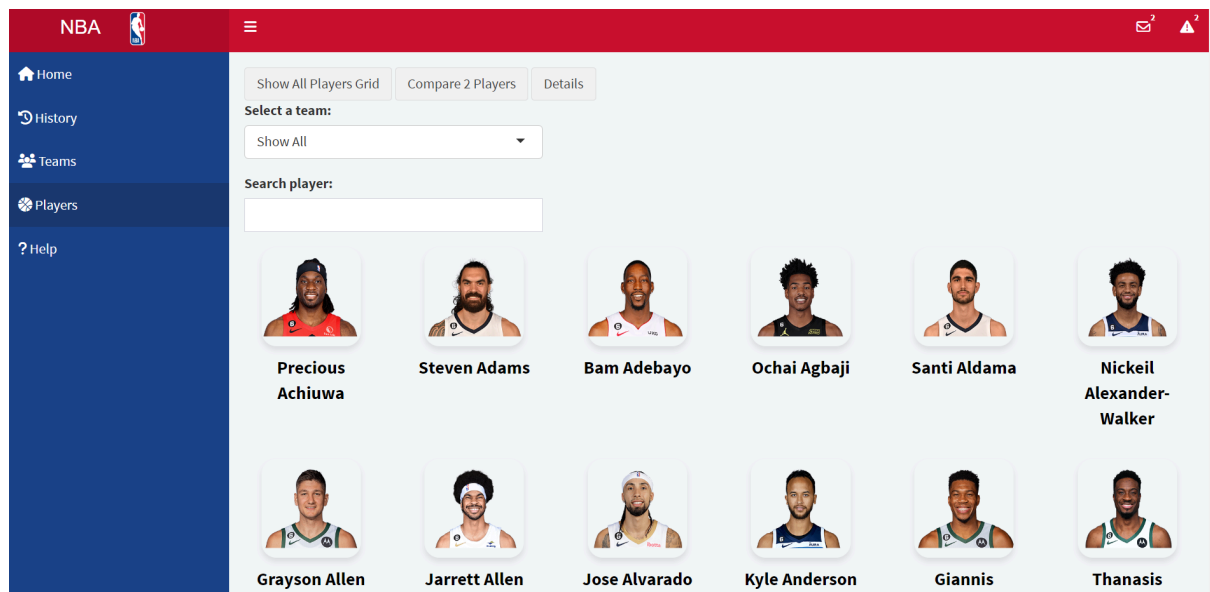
NBA

2

2

Home

History

Teams

Players

Help

Show All Players Grid

Compare 2 Players

Details

Select a team:

Show All

Search player:

Precious Achiuwa

Steven Adams

Bam Adebayo

Ochai Agbaji

Santi Aldama

Nickeil Alexander-Walker

Grayson Allen

Jarrett Allen

Jose Alvarado

Kyle Anderson

Giannis

Thanasis